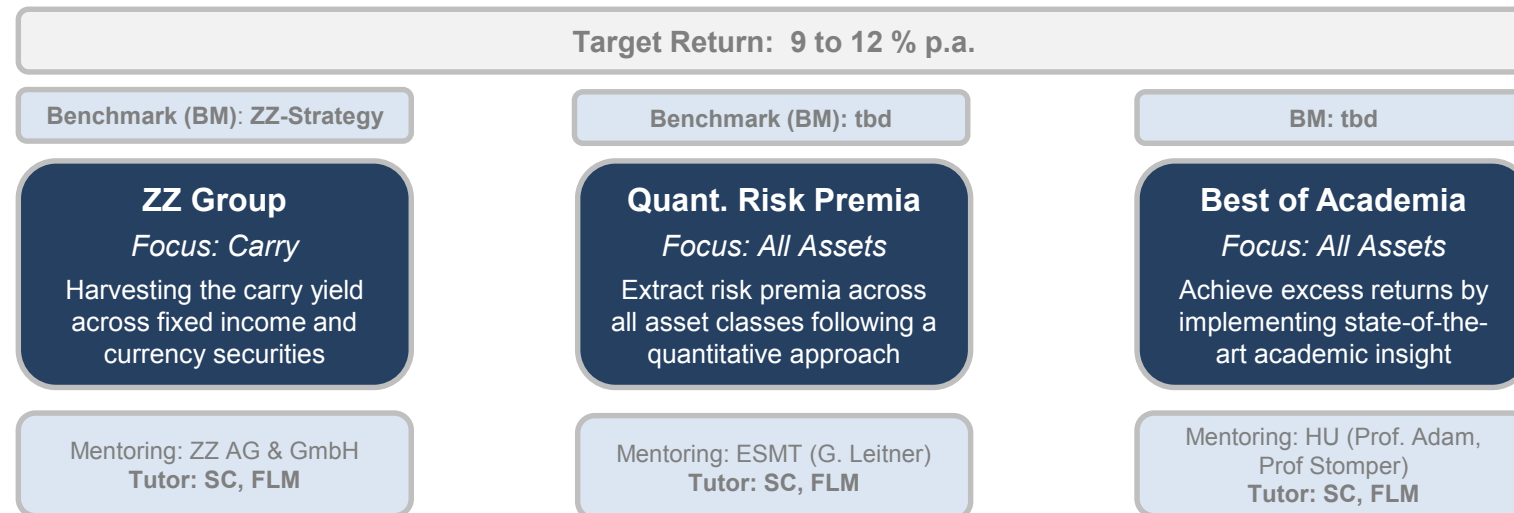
Target Return: 9 to 12 % p.a.

Benchmark (BM): ZZ-Strategy

ZZ Group
Focus: Carry
Harvesting the carry yield across fixed income and currency securities

Mentoring: ZZ AG & GmbH
Tutor: SC, FLM

Benchmark (BM): tbd

Quant. Risk Premia
Focus: All Assets
Extract risk premia across all asset classes following a quantitative approach

Mentoring: ESMT (G. Leitner)
Tutor: SC, FLM

BM: tbd

Best of Academia
Focus: All Assets
Achieve excess returns by implementing state-of-the-art academic insight

Mentoring: HU (Prof. Adam, Prof Stomper)
Tutor: SC, FLM